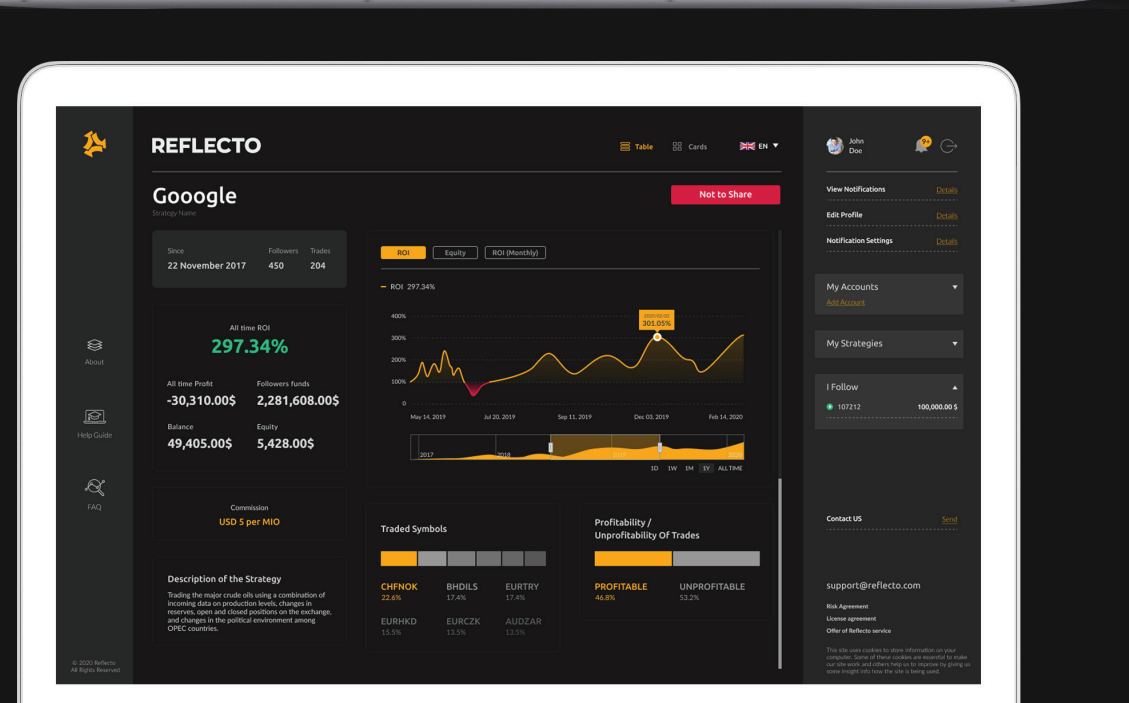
REFLECTO

Table Cards EN

Gooogle
Strategy Name

Not to Share

Since 22 November 2017
Followers 450
Trades 204

All time ROI
297.34%

All time Profit
-30,310.00$

Followers funds
2,281,608.00$

Balance
49,405.00$

Equity
5,428.00$

ROI Equity ROI (Monthly)

ROI 297.34%

400%
300%
200%
100%
0

2020/02/03
301.05%

May 14, 2019 Jul 20, 2019 Sep 11, 2019 Dec 03, 2019 Feb 14, 2020

2017 2018 2019 2020

1D 1W 1M 1Y ALL TIME

About

Help Guide

FAQ

Commission
USD 5 per MIO

Description of the Strategy
Trading the major crude oils using a combination of incoming data on production levels, changes in reserves, open and closed positions on the exchange, and changes in the political environment among OPEC countries.

Traded Symbols

CHFNOK 22.6%
BHDILS 17.4%
EURTRY 17.4%
EURHKD 15.5%
EURCZK 13.5%
AUDZAR 13.5%

Profitability / Unprofitability Of Trades

PROFITABLE 46.8%
UNPROFITABLE 53.2%

© 2020 Reflecto
All Rights Reserved

John Doe

View Notifications Details
Edit Profile Details
Notification Settings Details

My Accounts
Add Account

My Strategies

I Follow
107212 100,000.00 $

Contact US Send

support@reflecto.com

Risk Agreement
License agreement
Offer of Reflecto service

This site uses cookies to store information on your computer. Some of these cookies are essential to make our site work and others help us to improve by giving us some insight into how the site is being used.